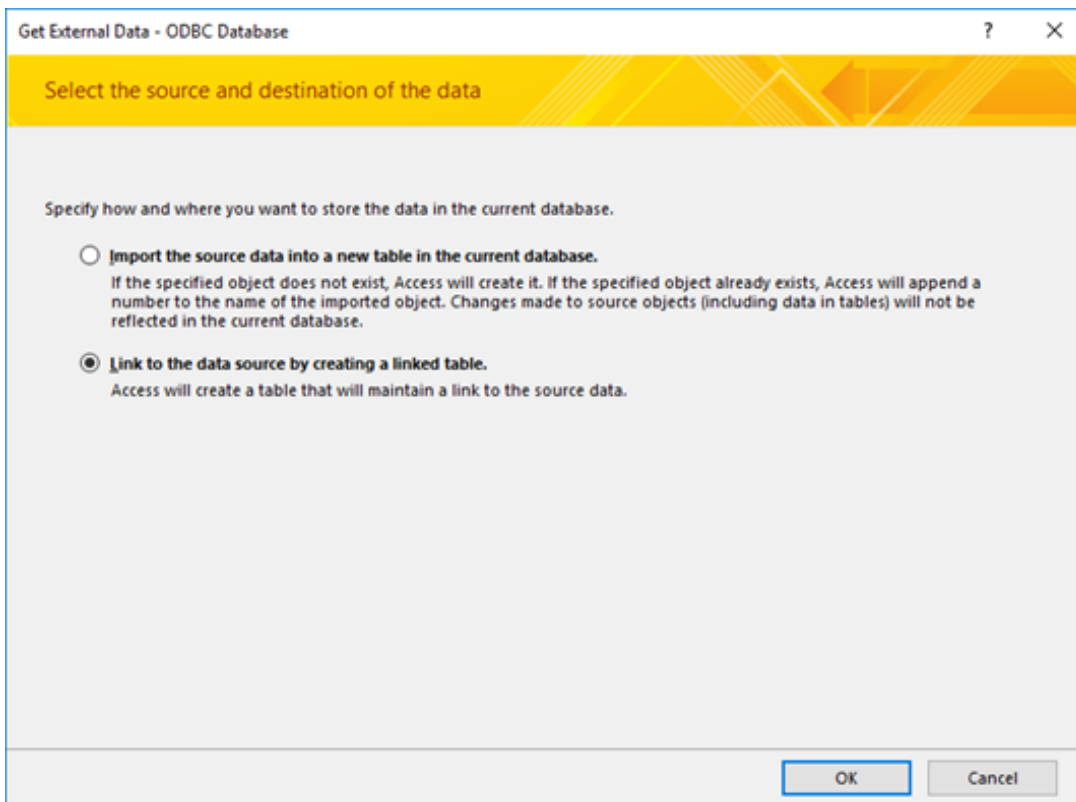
Get External Data - ODBC Database

?

×

Select the source and destination of the data

Specify how and where you want to store the data in the current database.

Import the source data into a new table in the current database.

If the specified object does not exist, Access will create it. If the specified object already exists, Access will append a number to the name of the imported object. Changes made to source objects (including data in tables) will not be reflected in the current database.

Link to the data source by creating a linked table.

Access will create a table that will maintain a link to the source data.

OK

Cancel